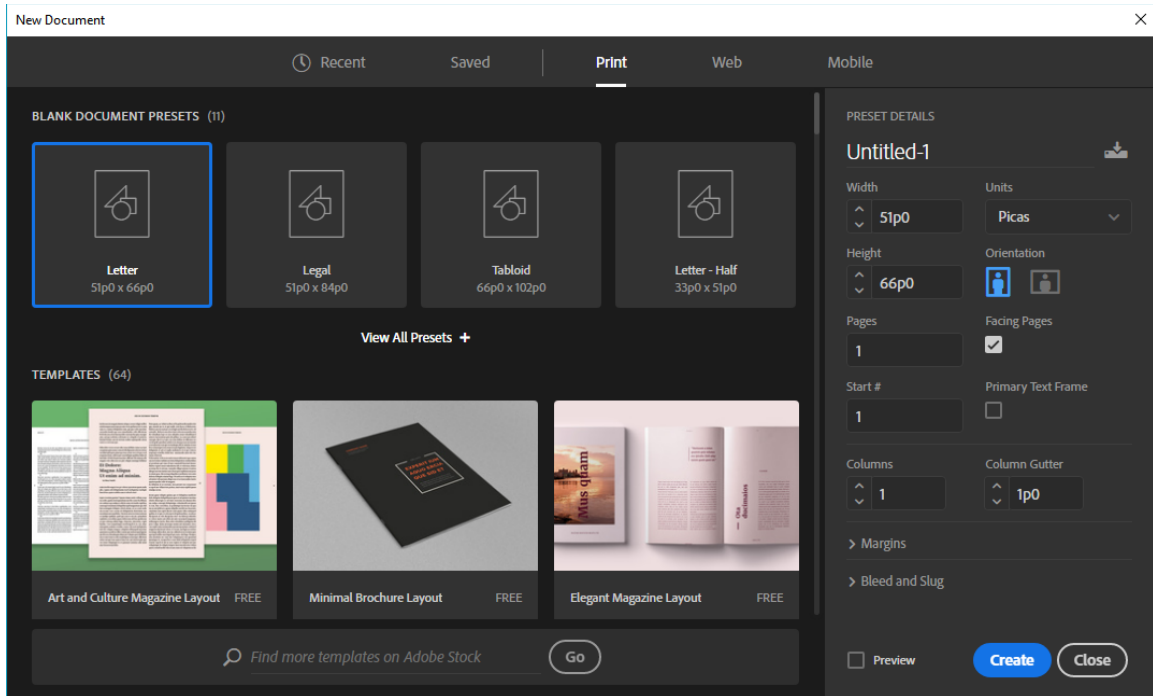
New Document

Recent Saved Print Web Mobile

BLANK DOCUMENT PRESETS (11)

Letter
51p0 x 66p0

Legal
51p0 x 84p0

Tabloid
66p0 x 102p0

Letter - Half
33p0 x 51p0

View All Presets +

TEMPLATES (64)

Art and Culture Magazine Layout FREE

Minimal Brochure Layout FREE

Elegant Magazine Layout FREE

Find more templates on Adobe Stock Go

PRESET DETAILS

Untitled-1

Width
51p0

Units
Picas

Height
66p0

Orientation

Pages
1

Facing Pages

Start #
1

Primary Text Frame

Columns
1

Column Gutter
1p0

> Margins

> Bleed and Slug

Preview

Create Close